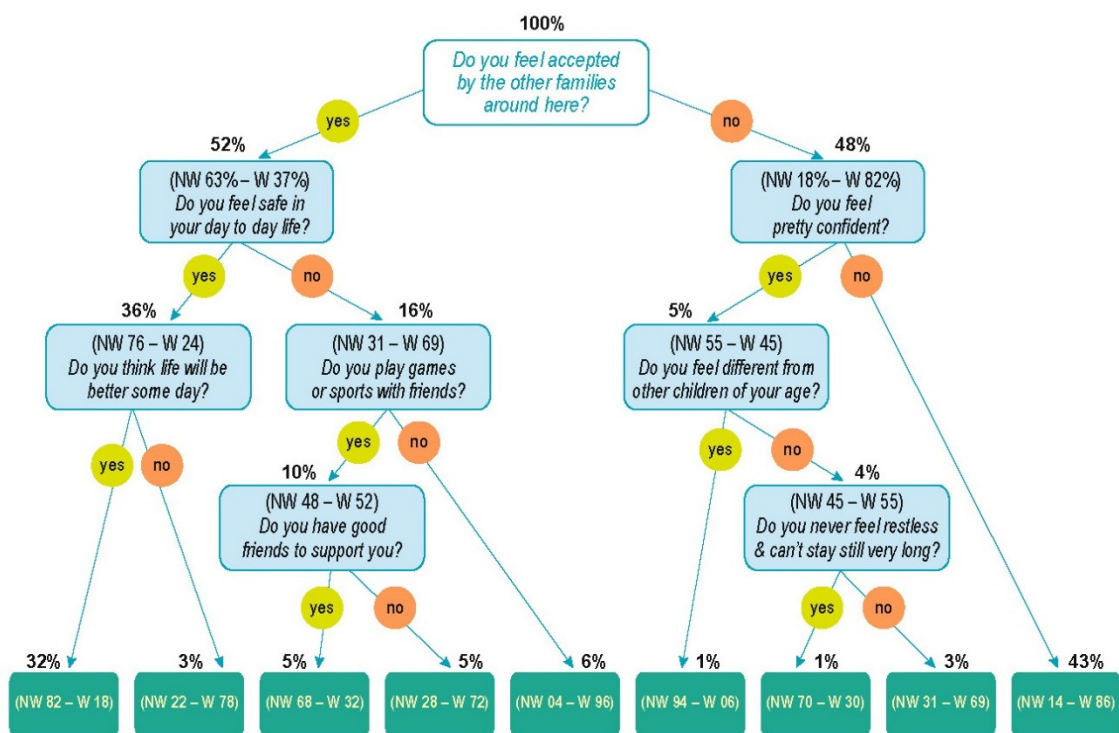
100%

Do you feel accepted by the other families around here?

yes

no

52%

(NW 63% – W 37%)
Do you feel safe in your day to day life?

48%

(NW 18% – W 82%)
Do you feel pretty confident?

yes

no

36%

(NW 76 – W 24)
Do you think life will be better some day?

16%

(NW 31 – W 69)
Do you play games or sports with friends?

yes

no

5%

(NW 55 – W 45)
Do you feel different from other children of your age?

yes

no

yes

no

10%

(NW 48 – W 52)
Do you have good friends to support you?

yes

no

4%

(NW 45 – W 55)
Do you never feel restless & can't stay still very long?

yes

no

yes

no

32%

(NW 82 – W 18)

3%

(NW 22 – W 78)

5%

(NW 68 – W 32)

5%

(NW 28 – W 72)

6%

(NW 04 – W 96)

1%

(NW 94 – W 06)

1%

(NW 70 – W 30)

3%

(NW 31 – W 69)

43%

(NW 14 – W 86)